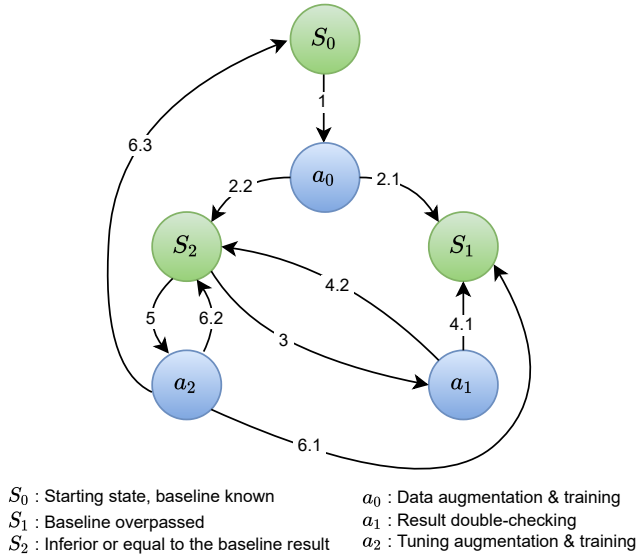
$S_0$

1

6.3

$a_0$

2.2

2.1

$S_2$

$S_1$

4.2

5

6.2

4.1

3

$a_2$

$a_1$

6.1

$S_0$ : Starting state, baseline known
$S_1$ : Baseline overpassed
$S_2$ : Inferior or equal to the baseline result

$a_0$ : Data augmentation & training
$a_1$ : Result double-checking
$a_2$ : Tuning augmentation & training